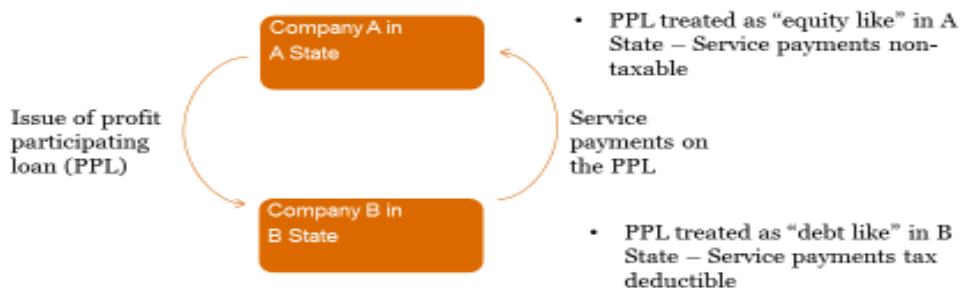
Company A in A State

• PPL treated as "equity like" in A State – Service payments non-taxable

Issue of profit participating loan (PPL)

Service payments on the PPL

Company B in B State

• PPL treated as "debt like" in B State – Service payments tax deductible